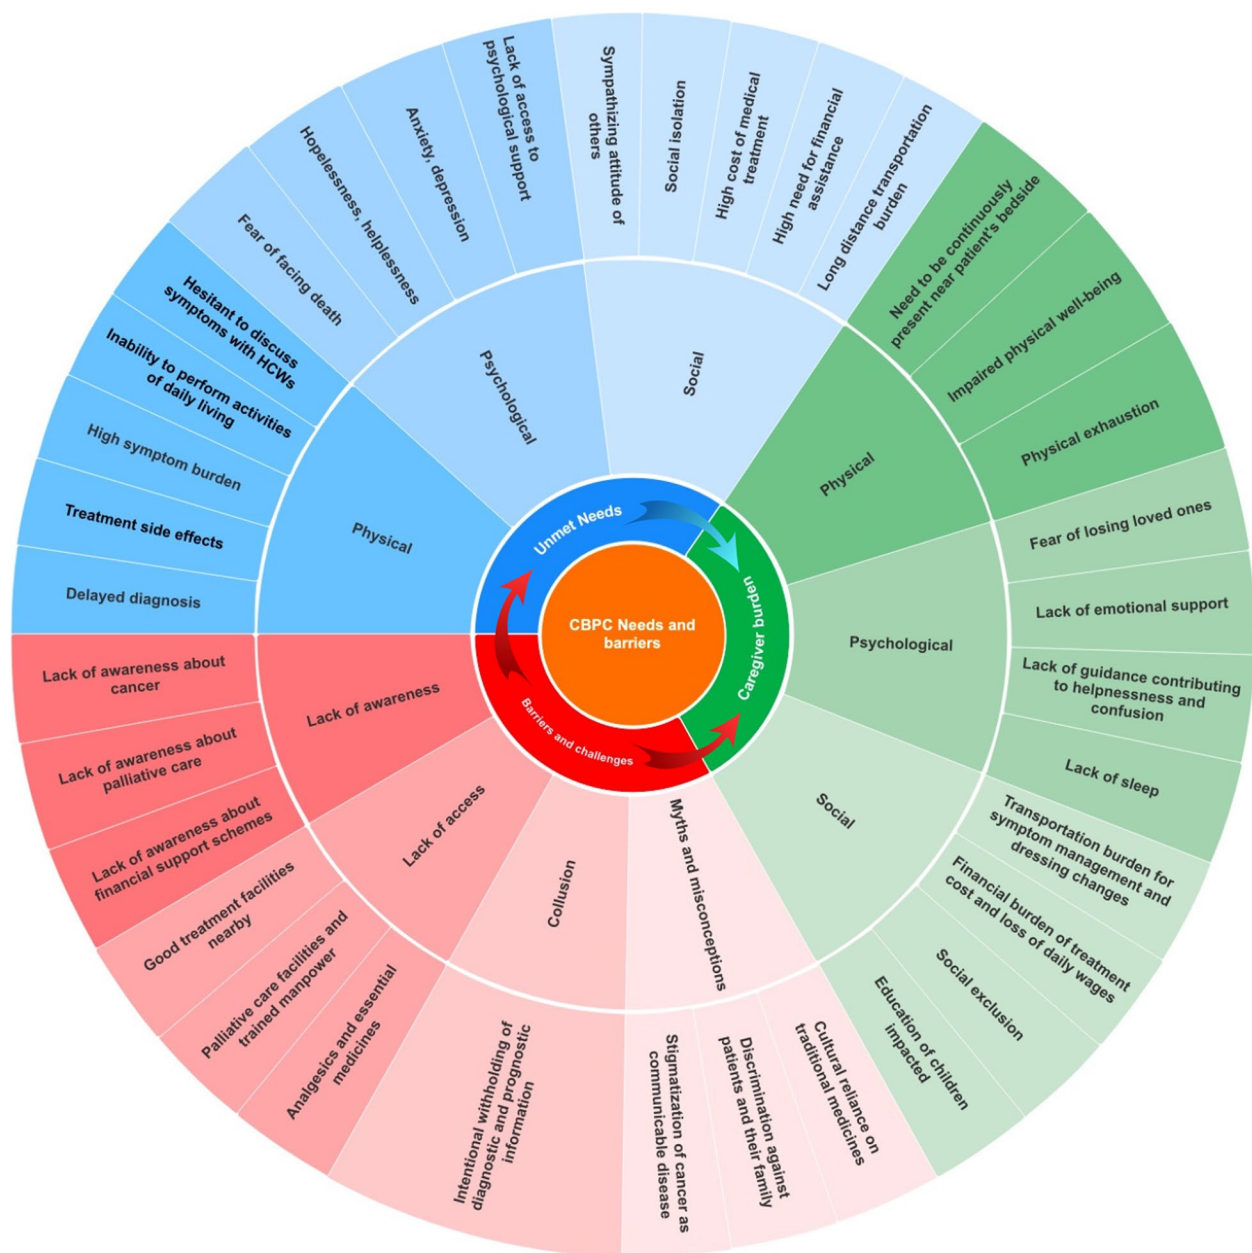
CBPC Needs and barriers

Unmet Needs

Caregiver burden

Barriers and challenges

Physical

Delayed diagnosis

Treatment side effects

High symptom burden

Inability to perform activities of daily living

Hesitant to discuss symptoms with HCWs

Psychological

Fear of facing death

Hopelessness, helplessness

Anxiety, depression

Lack of access to psychological support

Social

Sympathizing attitude of others

Social isolation

High cost of medical treatment

High need for financial assistance

Long distance transportation burden

Physical

Need to be continuously present near patient's bedside

Impaired physical well-being

Physical exhaustion

Psychological

Fear of losing loved ones

Lack of emotional support

Lack of guidance contributing to helpnessness and confusion

Lack of sleep

Social

Transportation burden for symptom management and dressing changes

Financial burden of treatment cost and loss of daily wages

Social exclusion

Education of children impacted

Myths and misconceptions

Cultural reliance on traditional medicines

Discrimination against patients and their family

Stigmatization of cancer as communicable disease

Collusion

Intentional withholding of diagnostic and prognostic information

Lack of access

Analgesics and essential medicines

Palliative care facilities and trained manpower

Good treatment facilities nearby

Lack of awareness

Lack of awareness about financial support schemes

Lack of awareness about palliative care

Lack of awareness about cancer